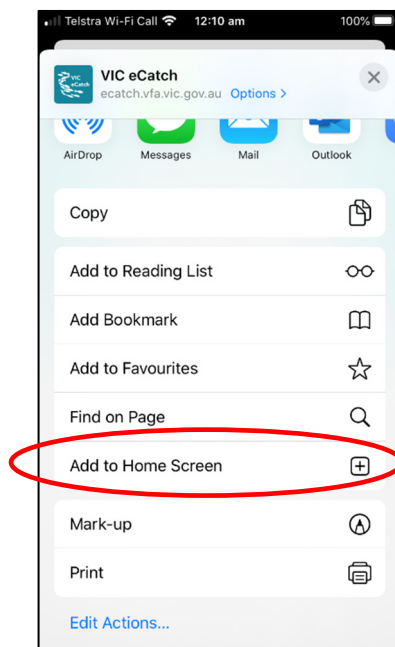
Telstra Wi-Fi Call 12:10 am 100%

VIC eCatch
VIC eCatch
ecatch.vfa.vic.gov.au Options >

AirDrop
Messages
Mail
Outlook

Copy

Add to Reading List
Add Bookmark
Add to Favourites
Find on Page
Add to Home Screen

Mark-up
Print

Edit Actions...